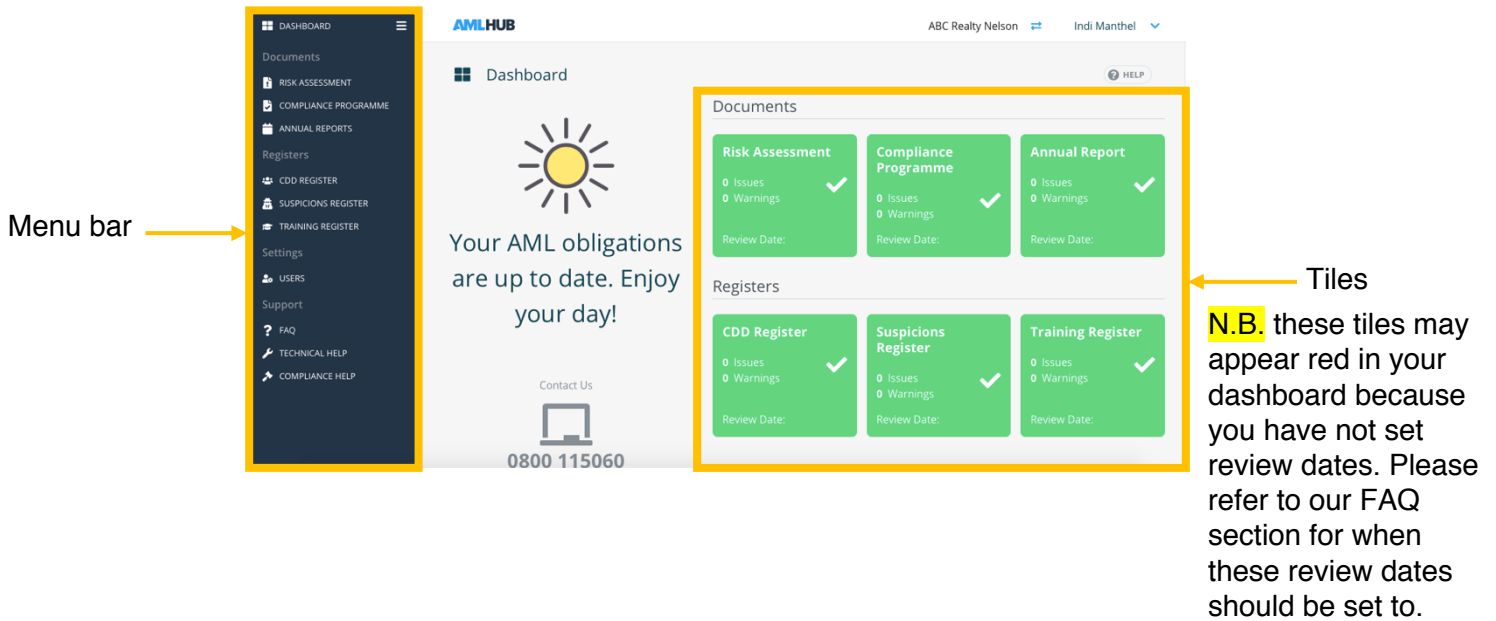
Menu bar

DASHBOARD

Documents

RISK ASSESSMENT

COMPLIANCE PROGRAMME

ANNUAL REPORTS

Registers

CDD REGISTER

SUSPICIONS REGISTER

TRAINING REGISTER

Settings

USERS

Support

FAQ

TECHNICAL HELP

COMPLIANCE HELP

AMLHUB

ABC Realty Nelson

Indi Manthel

Dashboard

HELP

Your AML obligations are up to date. Enjoy your day!

Contact Us

0800 115060

Documents

Risk Assessment
0 Issues
0 Warnings
Review Date:

Compliance Programme
0 Issues
0 Warnings
Review Date:

Annual Report
0 Issues
0 Warnings
Review Date:

Registers

CDD Register
0 Issues
0 Warnings
Review Date:

Suspicions Register
0 Issues
0 Warnings
Review Date:

Training Register
0 Issues
0 Warnings
Review Date:

Tiles

N.B. these tiles may appear red in your dashboard because you have not set review dates. Please refer to our FAQ section for when these review dates should be set to.